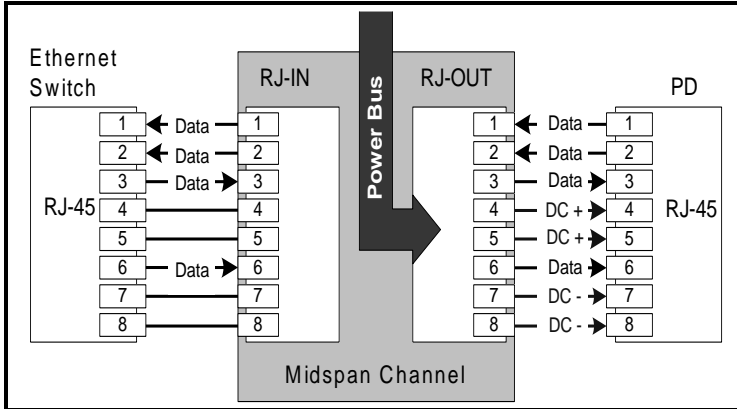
Ethernet Switch

RJ-45

1
2
3
4
5
6
7
8

Data
Data
Data
Data

RJ-IN

1
2
3
4
5
6
7
8

Power Bus

RJ-OUT

1
2
3
4
5
6
7
8

Data
Data
Data
DC +
DC +
Data
DC -
DC -

PD

1
2
3
4
5
6
7
8

RJ-45

Midspan Channel